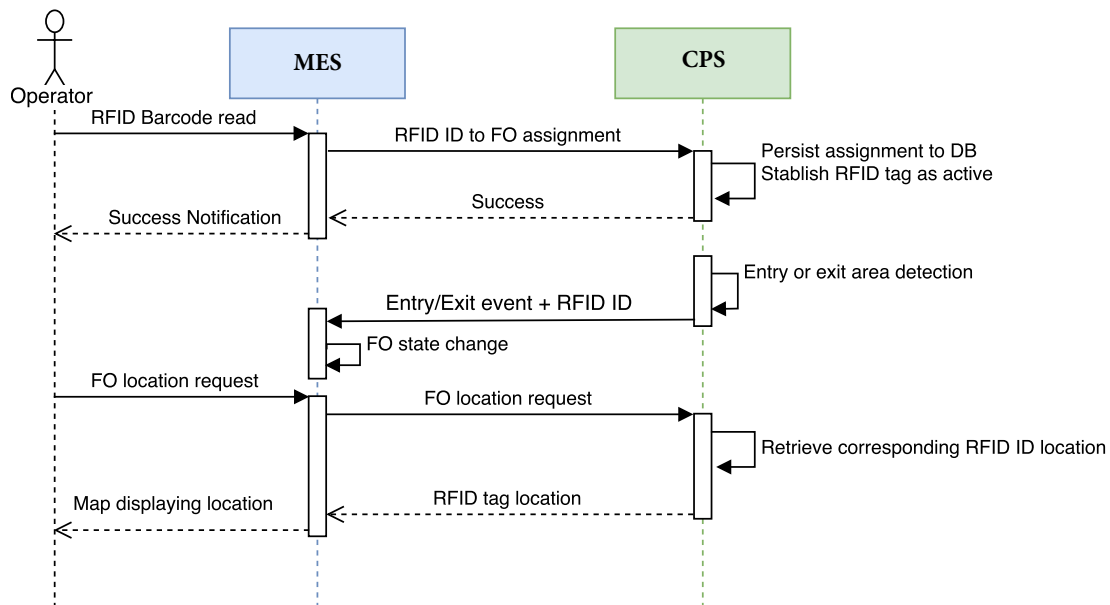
Operator

MES

CPS

RFID Barcode read

RFID ID to FO assignment

Persist assignment to DB
Stablish RFID tag as active

Success

Success Notification

Entry or exit area detection

Entry/Exit event + RFID ID

FO state change

FO location request

FO location request

Retrieve corresponding RFID ID location

RFID tag location

Map displaying location